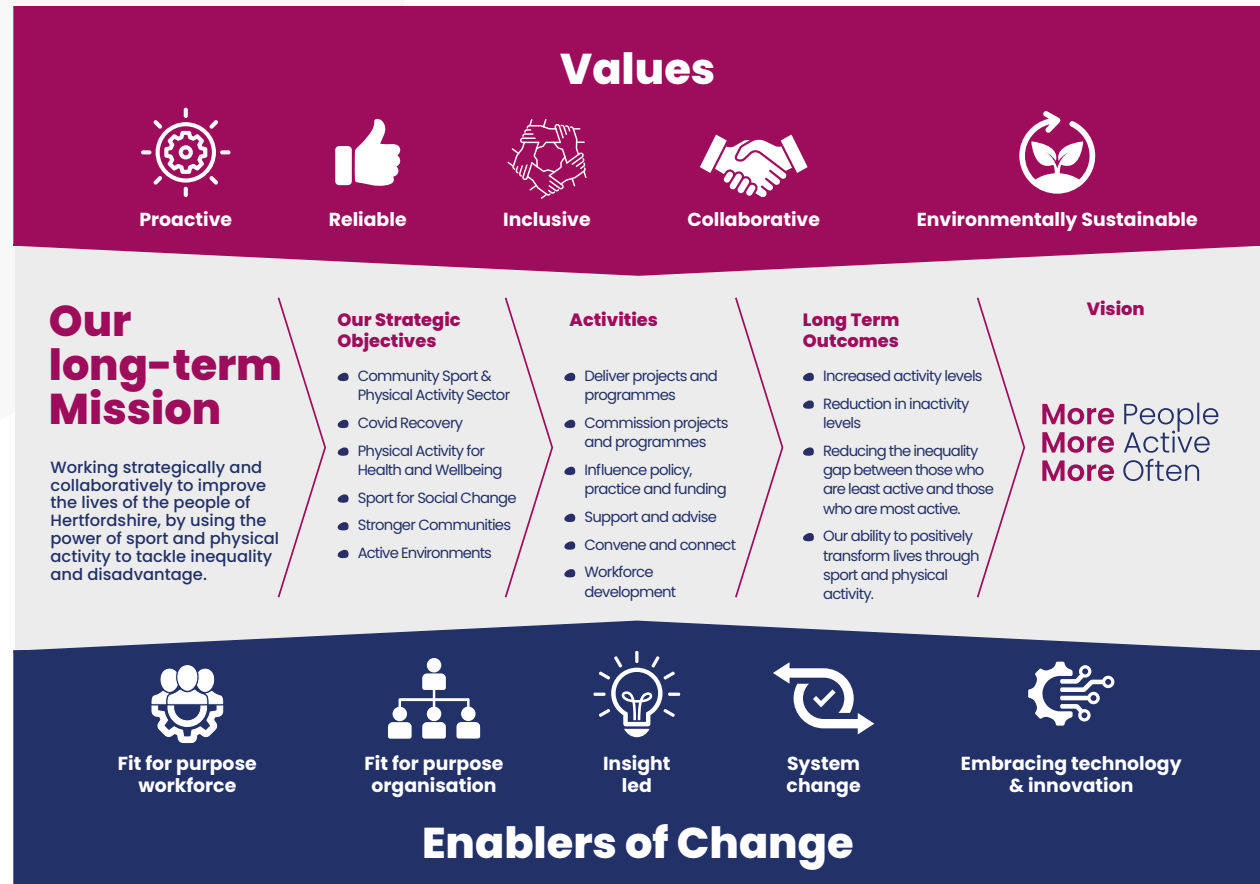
Values

Proactive

Reliable

Inclusive

Collaborative

Environmentally Sustainable

Our long-term Mission

Working strategically and collaboratively to improve the lives of the people of Hertfordshire, by using the power of sport and physical activity to tackle inequality and disadvantage.

Our Strategic Objectives

- Community Sport & Physical Activity Sector
- Covid Recovery
- Physical Activity for Health and Wellbeing
- Sport for Social Change
- Stronger Communities
- Active Environments

Activities

- Deliver projects and programmes
- Commission projects and programmes
- Influence policy, practice and funding
- Support and advise
- Convene and connect
- Workforce development

Long Term Outcomes

- Increased activity levels
- Reduction in inactivity levels
- Reducing the inequality gap between those who are least active and those who are most active.
- Our ability to positively transform lives through sport and physical activity.

Vision

More People
More Active
More Often

Fit for purpose workforce

Fit for purpose organisation

Insight led

System change

Embracing technology & innovation

Enablers of Change